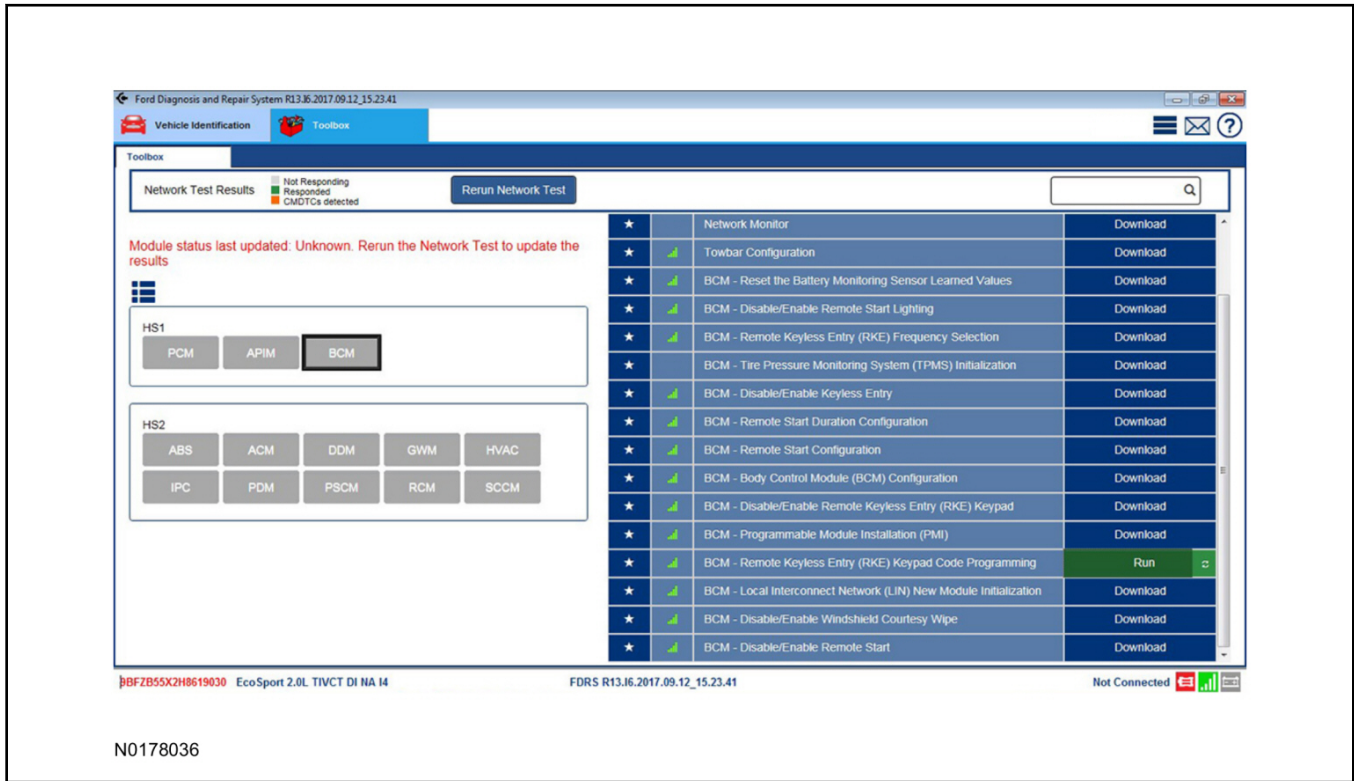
Ford Diagnosis and Repair System R13.I6.2017.09.12_15.23.41

Vehicle Identification

Toolbox

Toolbox

Network Test Results

Not Responding
Responded
CMDTCs detected

Rerun Network Test

Module status last updated: Unknown. Rerun the Network Test to update the results

HS1

PCM
APIM
BCM

HS2

ABS
ACM
DDM
GWM
HVAC
IPC
PDM
PSCM
RCM
SCCM

| | | |
|---|---|---|
| ★ | Network Monitor | Download |
| ★ | Towbar Configuration | Download |
| ★ | BCM - Reset the Battery Monitoring Sensor Learned Values | Download |
| ★ | BCM - Disable/Enable Remote Start Lighting | Download |
| ★ | BCM - Remote Keyless Entry (RKE) Frequency Selection | Download |
| ★ | BCM - Tire Pressure Monitoring System (TPMS) Initialization | Download |
| ★ | BCM - Disable/Enable Keyless Entry | Download |
| ★ | BCM - Remote Start Duration Configuration | Download |
| ★ | BCM - Remote Start Configuration | Download |
| ★ | BCM - Body Control Module (BCM) Configuration | Download |
| ★ | BCM - Disable/Enable Remote Keyless Entry (RKE) Keypad | Download |
| ★ | BCM - Programmable Module Installation (PMI) | Download |
| ★ | BCM - Remote Keyless Entry (RKE) Keypad Code Programming | Run |
| ★ | BCM - Local Interconnect Network (LIN) New Module Initialization | Download |
| ★ | BCM - Disable/Enable Windshield Courtesy Wipe | Download |
| ★ | BCM - Disable/Enable Remote Start | Download |

BBFZB55X2H8619030 EcoSport 2.0L TIVCT DI NA I4

FDRS R13.I6.2017.09.12_15.23.41

Not Connected

N0178036